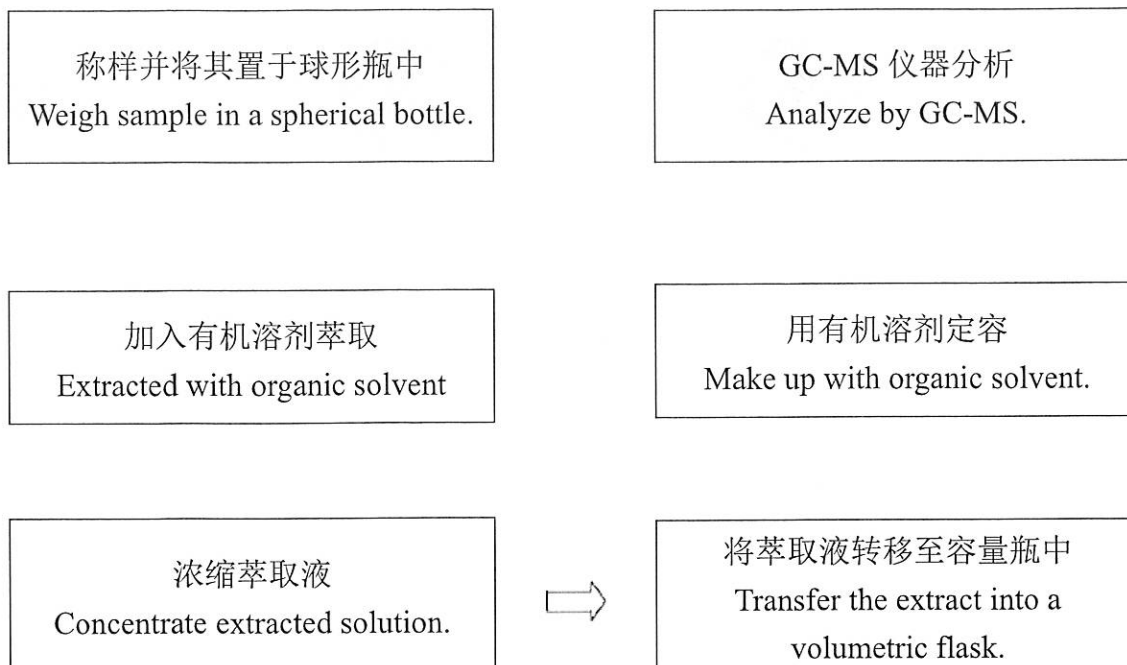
称样并将其置于球形瓶中
Weigh sample in a spherical bottle.

GC-MS 仪器分析
Analyze by GC-MS.

加入有机溶剂萃取
Extracted with organic solvent

用有机溶剂定容
Make up with organic solvent.

浓缩萃取液
Concentrate extracted solution.

将萃取液转移至容量瓶中
Transfer the extract into a volumetric flask.